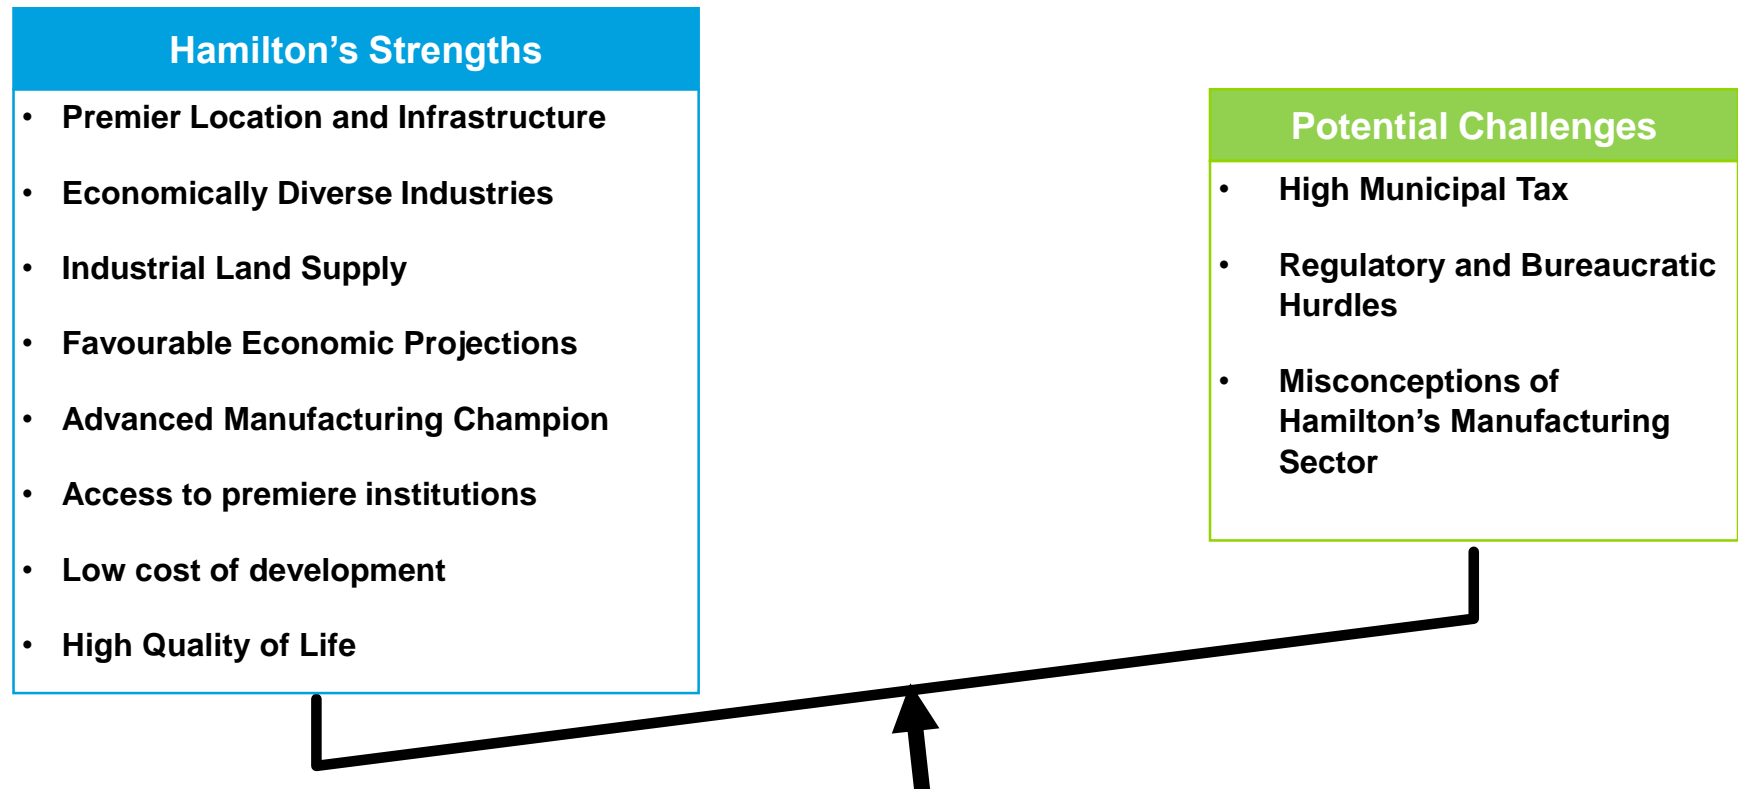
Hamilton’s Strengths

- Premier Location and Infrastructure
- Economically Diverse Industries
- Industrial Land Supply
- Favourable Economic Projections
- Advanced Manufacturing Champion
- Access to premiere institutions
- Low cost of development
- High Quality of Life

Potential Challenges

- High Municipal Tax
- Regulatory and Bureaucratic Hurdles
- Misconceptions of Hamilton’s Manufacturing Sector